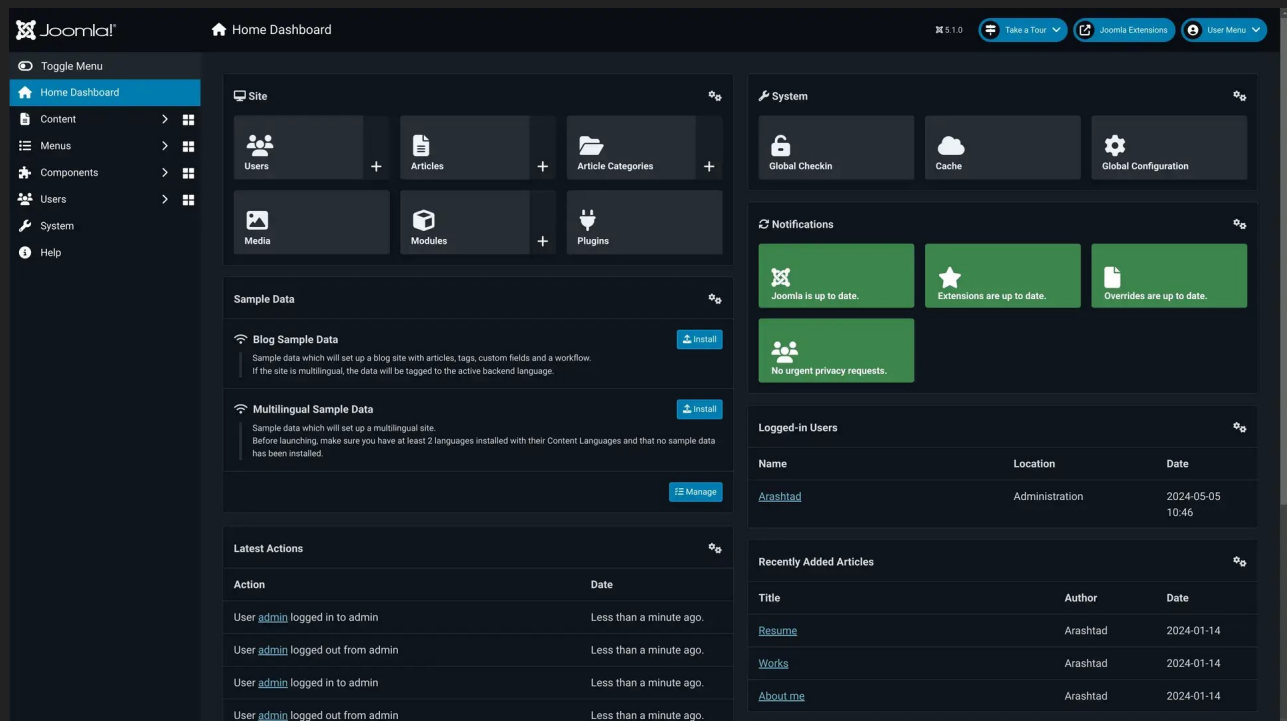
Joomla!

Home Dashboard

5.1.0 Take a Tour Joomla Extensions User Menu

Toggle Menu
Home Dashboard
Content
Menus
Components
Users
System
Help

Site

Users +
Articles +
Article Categories +
Media
Modules +
Plugins

Sample Data

Blog Sample Data
Install
Sample data which will set up a blog site with articles, tags, custom fields and a workflow.
If the site is multilingual, the data will be tagged to the active backend language.

Multilingual Sample Data
Install
Sample data which will set up a multilingual site.
Before launching, make sure you have at least 2 languages installed with their Content Languages and that no sample data has been installed.

Manage

Latest Actions

| Action | Date |
|---|---|
| User admin logged in to admin | Less than a minute ago. |
| User admin logged out from admin | Less than a minute ago. |
| User admin logged in to admin | Less than a minute ago. |
| User admin logged out from admin | Less than a minute ago. |

System

Global Checkin
Cache
Global Configuration

Notifications

Joomla is up to date.
Extensions are up to date.
Overrides are up to date.
No urgent privacy requests.

Logged-in Users

| Name | Location | Date |
|---|---|---|
| Arashtad | Administration | 2024-05-05 10:46 |

Recently Added Articles

| Title | Author | Date |
|---|---|---|
| Resume | Arashtad | 2024-01-14 |
| Works | Arashtad | 2024-01-14 |
| About me | Arashtad | 2024-01-14 |